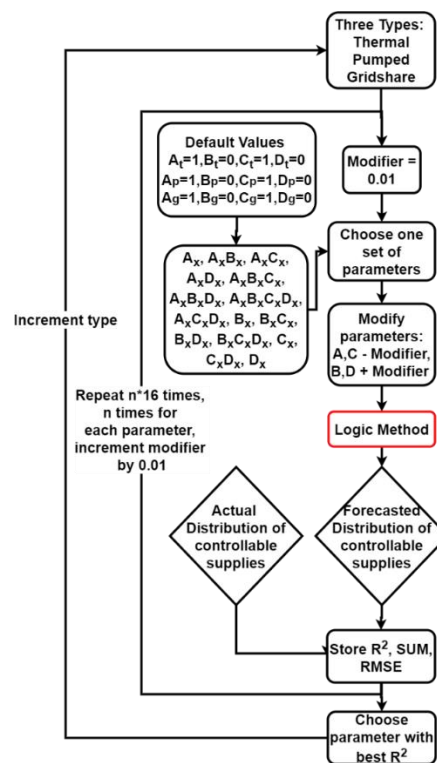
Three Types: Thermal Pumped Gridshare

Default Values
$A_t=1, B_t=0, C_t=1, D_t=0$
$A_p=1, B_p=0, C_p=1, D_p=0$
$A_g=1, B_g=0, C_g=1, D_g=0$

Modifier = 0.01

$A_x$, $A_xB_x$, $A_xC_x$, $A_xD_x$, $A_xB_xC_x$, $A_xB_xD_x$, $A_xB_xC_xD_x$, $A_xC_xD_x$, $B_x$, $B_xC_x$, $B_xD_x$, $B_xC_xD_x$, $C_x$, $C_xD_x$, $D_x$

Choose one set of parameters

Modify parameters: A,C - Modifier, B,D + Modifier

Increment type

Repeat n*16 times, n times for each parameter, increment modifier by 0.01

Logic Method

Actual Distribution of controllable supplies

Forecasted Distribution of controllable supplies

Store $R^2$, SUM, RMSE

Choose parameter with best $R^2$